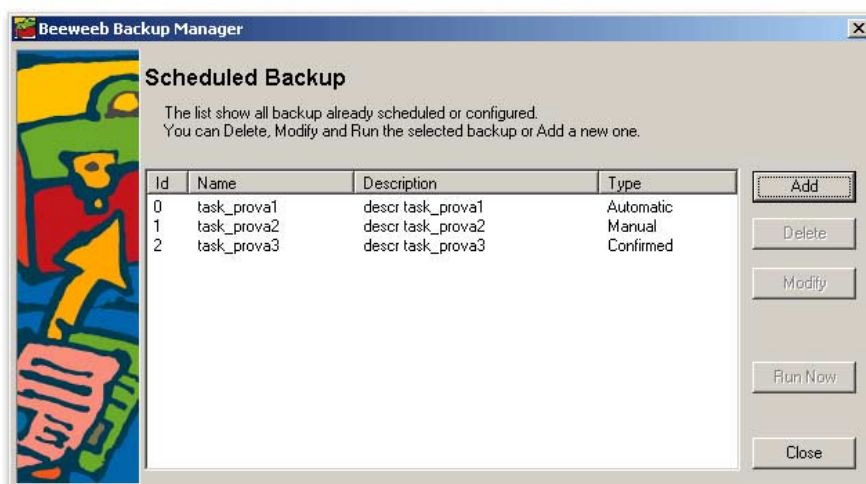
Beeweeb Backup Manager

Scheduled Backup

The list show all backup already scheduled or configured.
You can Delete, Modify and Run the selected backup or Add a new one.

| Id | Name | Description | Type |
|---|---|---|---|
| 0 | task_prova1 | descr task_prova1 | Automatic |
| 1 | task_prova2 | descr task_prova2 | Manual |
| 2 | task_prova3 | descr task_prova3 | Confirmed |

Add

Delete

Modify

Run Now

Close